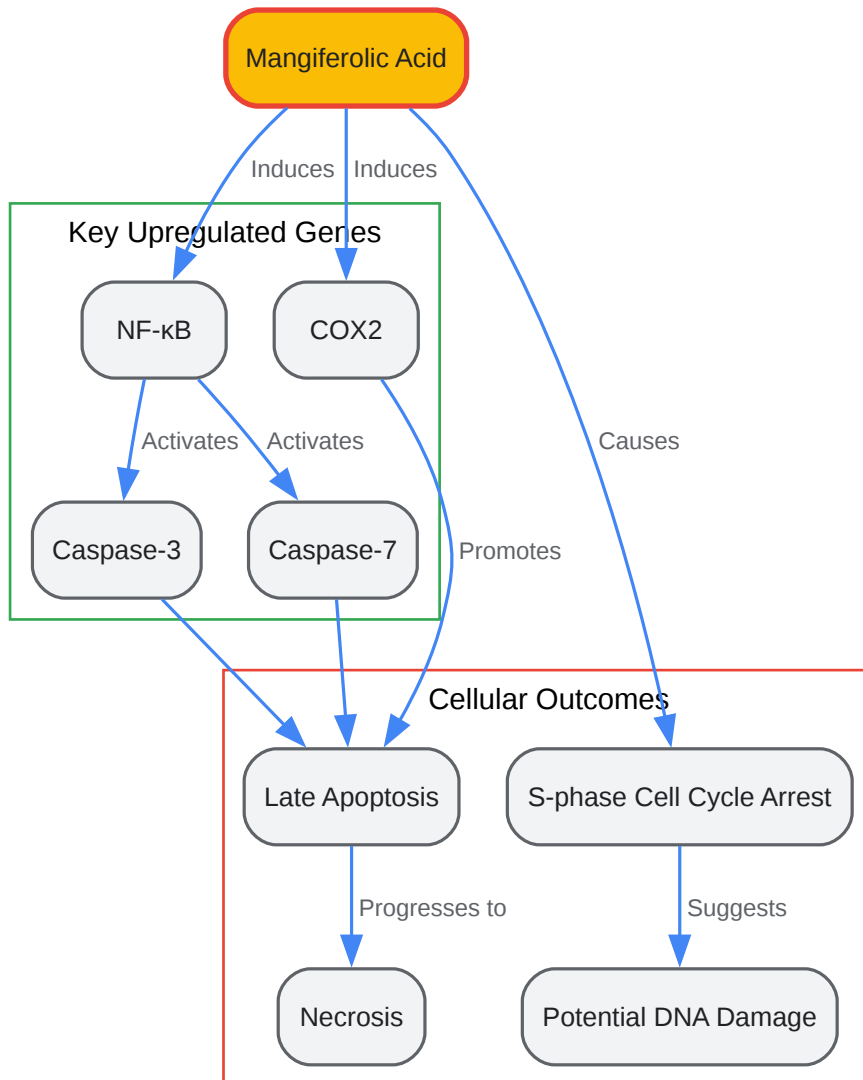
Mangiferolic Acid

Induces

Induces

Key Upregulated Genes

NF-κB

COX2

Activates

Activates

Causes

Caspase-3

Caspase-7

Promotes

Cellular Outcomes

Late Apoptosis

S-phase Cell Cycle Arrest

Progresses to

Suggests

Necrosis

Potential DNA Damage